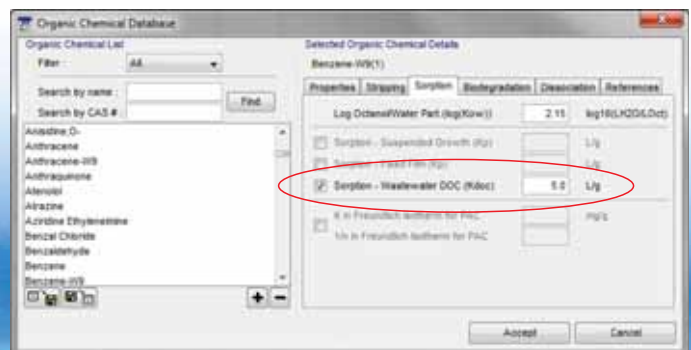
Organic Chemical Database

Organic Chemical List

Filter: All

Search by name :

Search by CAS # :

Find

Anisidine,O-
Anthracene
Anthracene-W9
Anthraquinone
Atenolol
Atrazine
Aziridine Ethyleneimine
Benzal Chloride
Benzaldehyde
Benzene
Benzene-W9

Selected Organic Chemical Details

Benzene-W9(1)

Properties | Stripping | Sorption | Biodegradation | Dissociation | References

Log Octanol/Water Part (log(Kow)) 2.15 log10(L H2O/L Oct)

Sorption - Suspended Growth (Kp) L/g

Sorption - Fixed Film (Kp) L/g

Sorption - Wastewater DOC (Kdoc) 5.0 L/g

K in Freundlich isotherm for PAC mg/g

1/n in Freundlich isotherm for PAC

Accept

Cancel